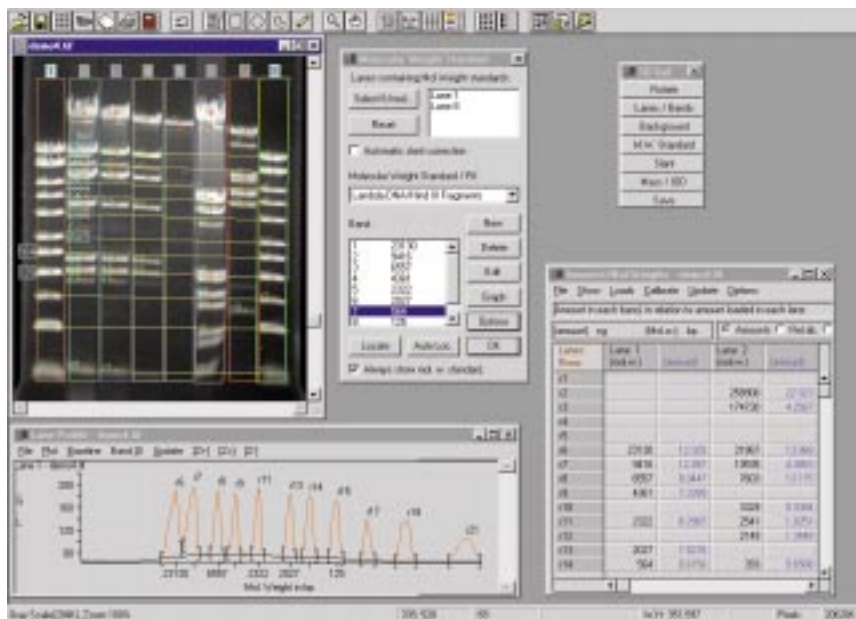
Lanes containing Mol Weight standards:

Select/Unsel.

Lane 1
Lane 8

Reset

Automatic shift correction

Molecular Weight Standard / Fit:

LambdaDNA/Hind III Fragment

Band:

| 1 | 23130 |
|---|---|
| 2 | 9416 |
| 3 | 6557 |
| 4 | 4361 |
| 5 | 2322 |
| 6 | 2027 |
| 7 | 564 |
| 8 | 125 |

New

Delete

Edit

Graph

Options

Locate

Auto Loc.

OK

Always show mol. w. standard

Rotate

Lanes / Bands

Background

M.W. Standard

Start

Mass / OD

Save

File Show Levels Calibrate Update Options

Amount in each band in relation to amount loaded in each lane

| Lanes Rows | Lane 1 (Mol.w.) | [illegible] | Lane 2 (Mol.w.) | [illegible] |
|---|---|---|---|---|
| r1 | | | | |
| r2 | | | 258900 | 22.921 |
| r3 | | | 174700 | 4.2567 |
| r4 | | | | |
| r5 | | | | |
| r6 | 23130 | 12.025 | 21967 | 12.860 |
| r7 | 9416 | 12.067 | 10606 | 6.8805 |
| r8 | 6557 | 9.8447 | 7601 | 12.175 |
| r9 | 4361 | 7.2095 | | |
| r10 | | | 3328 | 9.3304 |
| r11 | 2322 | 8.2987 | 2541 | 1.3253 |
| r12 | | | 2140 | 1.3440 |
| r13 | 2027 | 7.9376 | | |
| r14 | 564 | 8.6759 | 355 | 9.6568 |

File Plot Baseline Band ID Update

200
150
100
50

23130 6557 2322 2027 125

Mol. Weight in bp

r6 r7 r8 r9 r11 r13 r14 r15 r17 r18 r21

395 528 | 88 | lw:W 350.987 | Pixel: 20636